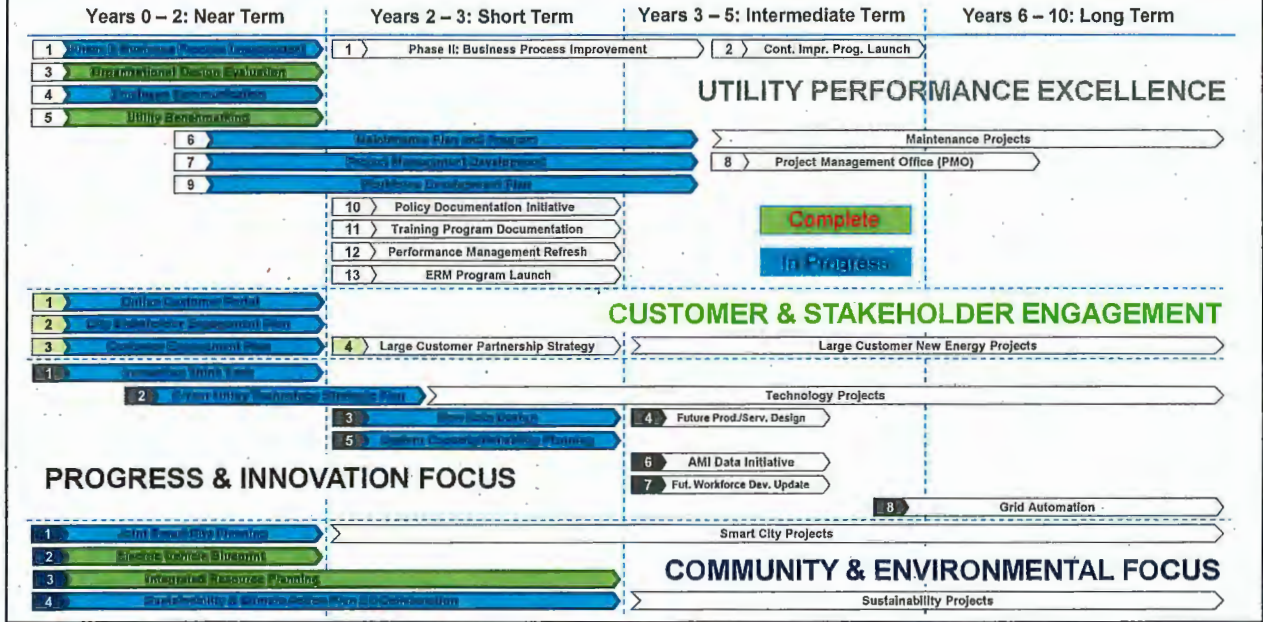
Years 0 – 2: Near Term | Years 2 – 3: Short Term | Years 3 – 5: Intermediate Term | Years 6 – 10: Long Term

1 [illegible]
1 Phase II: Business Process Improvement
2 Cont. Impr. Prog. Launch
3 Organizational Design Evaluation
4 Employee Communication
5 Utility Benchmarking
UTILITY PERFORMANCE EXCELLENCE
6 Maintenance Plan and Program
Maintenance Projects
7 Project Management Development
8 Project Management Office (PMO)
9 Workforce Development Plan
10 Policy Documentation Initiative
11 Training Program Documentation
12 Performance Management Refresh
13 ERM Program Launch
Complete
In Progress

1 Online Customer Portal
2 City Stakeholder Engagement Plan
3 Customer Engagement Plan
CUSTOMER & STAKEHOLDER ENGAGEMENT
4 Large Customer Partnership Strategy
Large Customer New Energy Projects

1 Innovation Think Tank
2 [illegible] Strategic Plan
Technology Projects
3 New Rate Design
4 Future Prod./Serv. Design
5 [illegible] Planning
PROGRESS & INNOVATION FOCUS
6 AMI Data Initiative
7 Fut. Workforce Dev. Update
8 Grid Automation

1 Joint Smart City Planning
Smart City Projects
2 Electric Vehicle Blueprint
3 Integrated Resource Planning
COMMUNITY & ENVIRONMENTAL FOCUS
4 Sustainability & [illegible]
Sustainability Projects